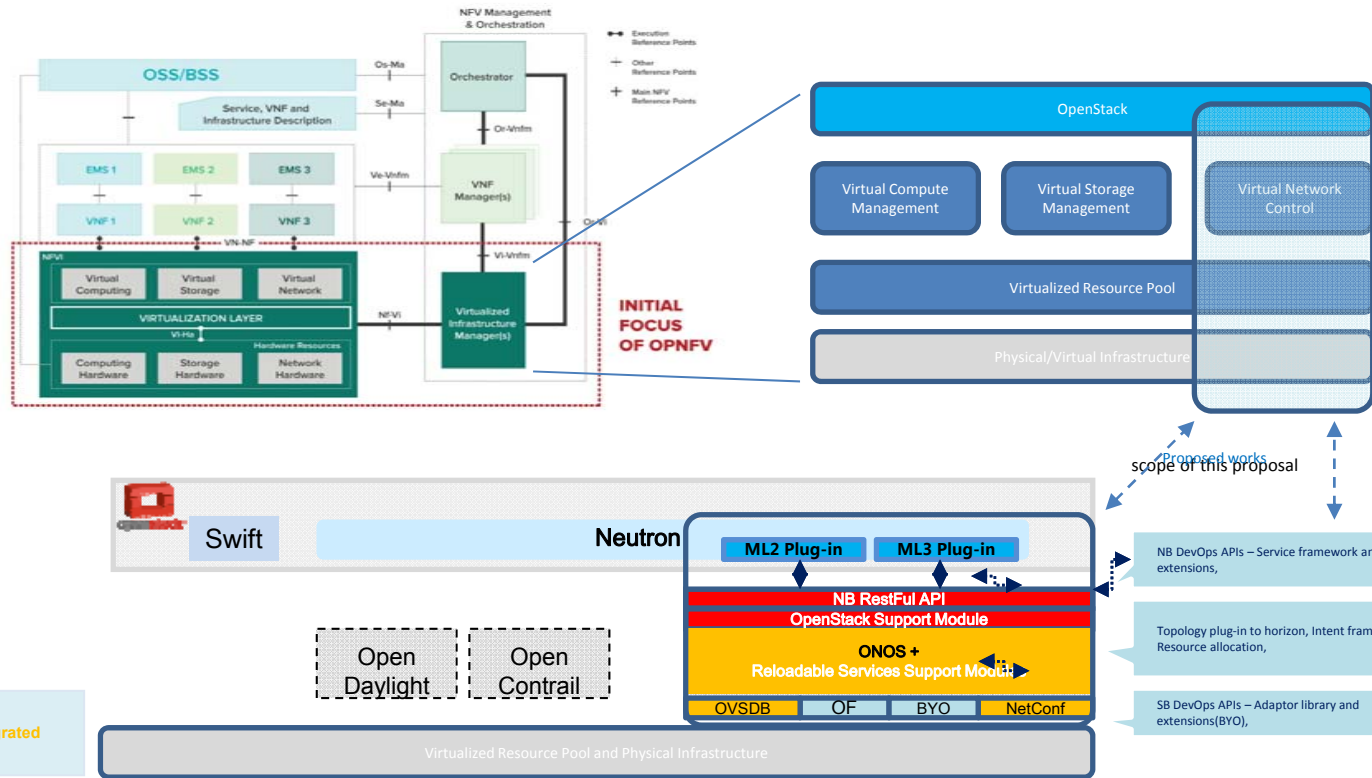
NFV Management & Orchestration

Execution Reference Points
Other Reference Points
Main NFV Reference Points

OSS/BSS
Os-Ma
Orchestrator
Service, VNF and Infrastructure Description
Se-Ma
Or-Vnfm
EMS 1
EMS 2
EMS 3
Ve-Vnfm
VNF Manager(s)
VNF 1
VNF 2
VNF 3
Or-Vi
VN-Nf
Vi-Vnfm
NFVI
Virtual Computing
Virtual Storage
Virtual Network
VIRTUALIZATION LAYER
Vl-Ha
Hardware Resources
Nf-Vi
Virtualized Infrastructure Manager(s)
Computing Hardware
Storage Hardware
Network Hardware

INITIAL FOCUS OF OPNFV

OpenStack
Virtual Compute Management
Virtual Storage Management
Virtual Network Control
Virtualized Resource Pool
Physical/Virtual Infrastructure

Proposed works
scope of this proposal

openstack
Swift
Neutron
ML2 Plug-in
ML3 Plug-in
NB RestFul API
OpenStack Support Module
ONOS +
Reloadable Services Support Module
OVSDB
OF
BYO
NetConf

NB DevOps APIs – Service framework an extensions,

Topology plug-in to horizon, Intent fram Resource allocation,

SB DevOps APIs – Adaptor library and extensions(BYO),

Open Daylight
Open Contrail

rated

Virtualized Resource Pool and Physical Infrastructure